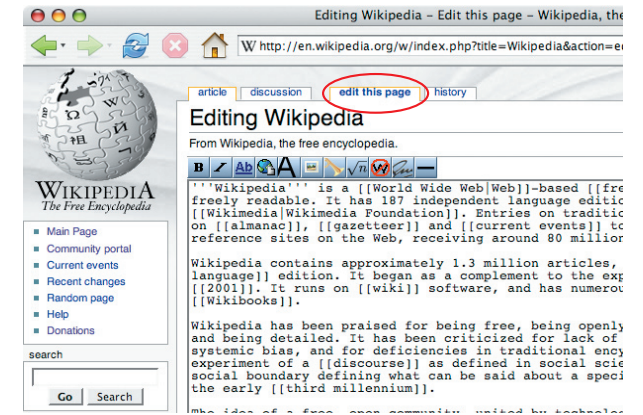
Editing Wikipedia - Edit this page - Wikipedia, the

W http://en.wikipedia.org/w/index.php?title=Wikipedia&action=

WIKIPEDIA
The Free Encyclopedia

article | discussion | edit this page | history

Editing Wikipedia

From Wikipedia, the free encyclopedia.

'''Wikipedia''' is a [[World Wide Web|Web]]-based [[fre
freely readable. It has 187 independent language editio
[[Wikimedia|Wikimedia Foundation]]. Entries on traditio
on [[almanac]], [[gazetteer]] and [[current events]] to
reference sites on the Web, receiving around 80 million

Wikipedia contains approximately 1.3 million articles,
language]] edition. It began as a complement to the exp
[[2001]]. It runs on [[wiki]] software, and has numerou
[[Wikibooks]].

Wikipedia has been praised for being free, being openly
and being detailed. It has been criticized for lack of
systemic bias, and for deficiencies in traditional ency
experiment of a [[discourse]] as defined in social scie
social boundary defining what can be said about a speci
the early [[third millennium]].

The idea of a free, open community, united by technolo

- Main Page
- Community portal
- Current events
- Recent changes
- Random page
- Help
- Donations

search

Go Search